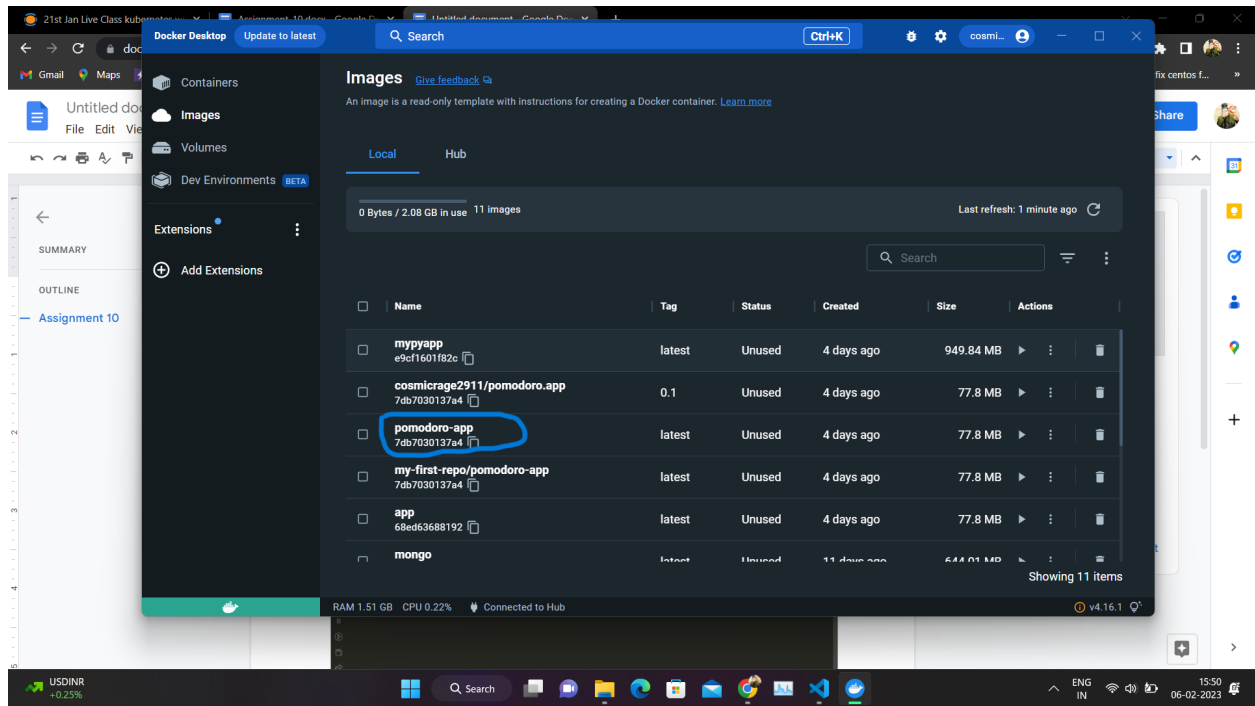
21st Jan Live Class kubernetes
Assignment 10.docx - Google D
Untitled document - Google Do

Gmail Maps
Untitled doc
File Edit Vie
SUMMARY
OUTLINE
Assignment 10
Share
fix centos f...

Docker Desktop Update to latest
Search Ctrl+K
cosmi...

Containers
Images
Volumes
Dev Environments BETA
Extensions
Add Extensions

Images Give feedback
An image is a read-only template with instructions for creating a Docker container. Learn more

Local Hub

0 Bytes / 2.08 GB in use 11 images
Last refresh: 1 minute ago

Search

| Name | Tag | Status | Created | Size | Actions |
|---|---|---|---|---|---|
| mypyapp e9cf1601f82c | latest | Unused | 4 days ago | 949.84 MB | |
| cosmicrage2911/pomodoro.app 7db7030137a4 | 0.1 | Unused | 4 days ago | 77.8 MB | |
| pomodoro-app 7db7030137a4 | latest | Unused | 4 days ago | 77.8 MB | |
| my-first-repo/pomodoro-app 7db7030137a4 | latest | Unused | 4 days ago | 77.8 MB | |
| app 68ed63688192 | latest | Unused | 4 days ago | 77.8 MB | |
| mongo | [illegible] | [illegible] | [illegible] | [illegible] | |

Showing 11 items

RAM 1.51 GB CPU 0.22% Connected to Hub
v4.16.1

USDINR +0.25%
Search
ENG IN
15:50 06-02-2023